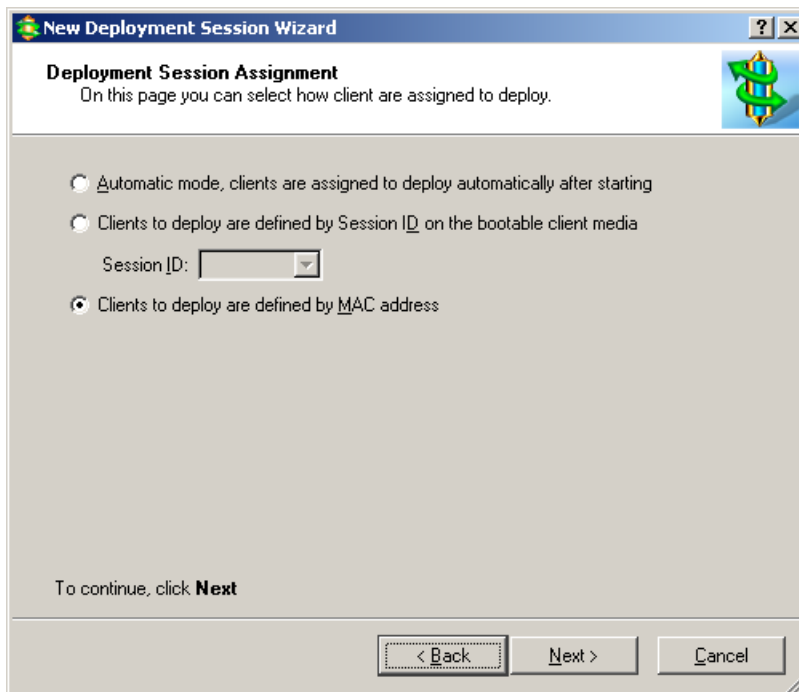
New Deployment Session Wizard

?

Deployment Session Assignment
On this page you can select how client are assigned to deploy.

Automatic mode, clients are assigned to deploy automatically after starting

Clients to deploy are defined by Session ID on the bootable client media

Session ID:

Clients to deploy are defined by MAC address

To continue, click **Next**

< Back

Next >

Cancel